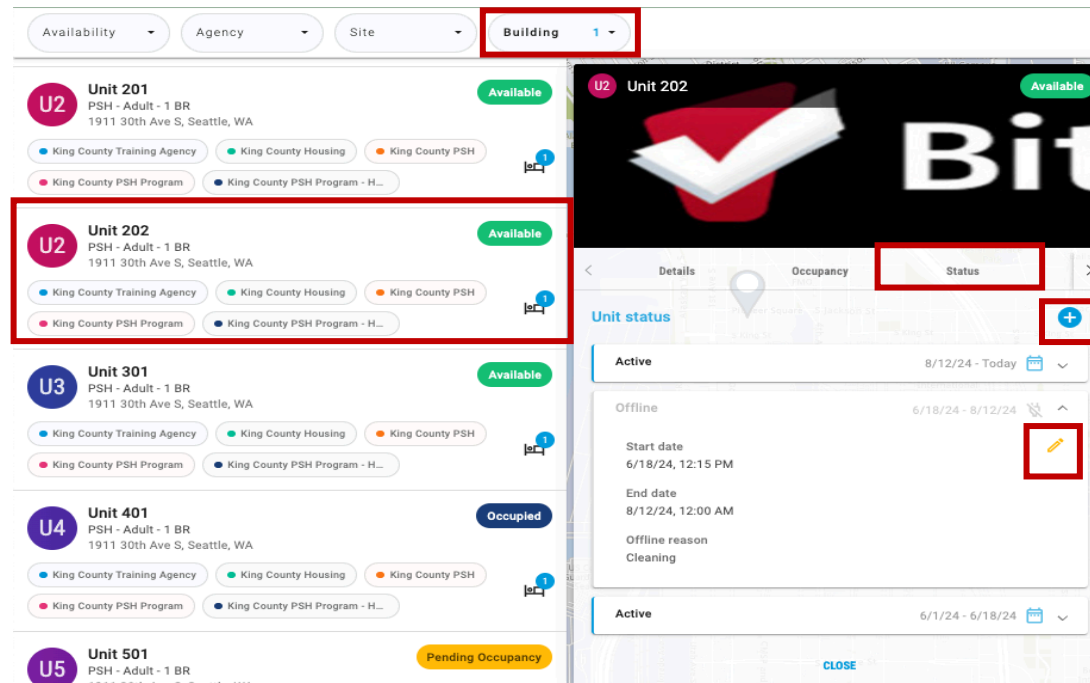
Availability
Agency
Site
Building 1

U2 Unit 201
PSH - Adult - 1 BR
1911 30th Ave S, Seattle, WA
Available
King County Training Agency
King County Housing
King County PSH
King County PSH Program
King County PSH Program - H...
1

U2 Unit 202
PSH - Adult - 1 BR
1911 30th Ave S, Seattle, WA
Available
King County Training Agency
King County Housing
King County PSH
King County PSH Program
King County PSH Program - H...
1

U3 Unit 301
PSH - Adult - 1 BR
1911 30th Ave S, Seattle, WA
Available
King County Training Agency
King County Housing
King County PSH
King County PSH Program
King County PSH Program - H...
1

U4 Unit 401
PSH - Adult - 1 BR
1911 30th Ave S, Seattle, WA
Occupied
King County Training Agency
King County Housing
King County PSH
King County PSH Program
King County PSH Program - H...
1

U5 Unit 501
PSH - Adult - 1 BR
Pending Occupancy

U2 Unit 202
Available
Bit

Details
Occupancy
Status

Unit status

Active
8/12/24 - Today

Offline
6/18/24 - 8/12/24

Start date
6/18/24, 12:15 PM

End date
8/12/24, 12:00 AM

Offline reason
Cleaning

Active
6/1/24 - 6/18/24

CLOSE